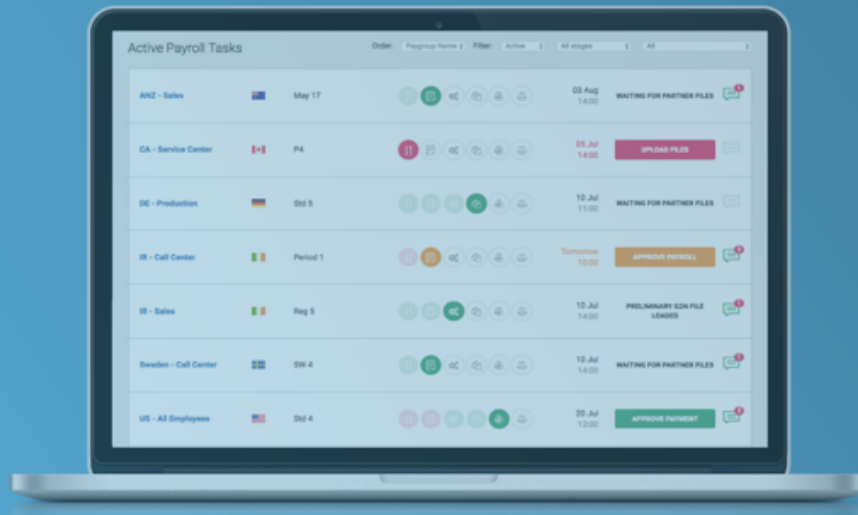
Active Payroll Tasks

Order: Paygroup Name Filter: Active All stages All

| | | | |
|---|---|---|---|
| ANZ - Sales | May 17 | 03 Aug 14:00 | WAITING FOR PARTNER FILES |
| CA - Service Center | P4 | 05 Jul 14:00 | UPLOAD FILES |
| DE - Production | Std 5 | 10 Jul 11:00 | WAITING FOR PARTNER FILES |
| IR - Call Center | Period 1 | Tomorrow 10:00 | APPROVE PAYROLL |
| IR - Sales | Reg 5 | 10 Jul 14:00 | PRELIMINARY G2N FILE LOADED |
| Sweden - Call Center | SW 4 | 10 Jul 14:00 | WAITING FOR PARTNER FILES |
| US - All Employees | Std 4 | 20 Jul 12:00 | APPROVE PAYMENT |